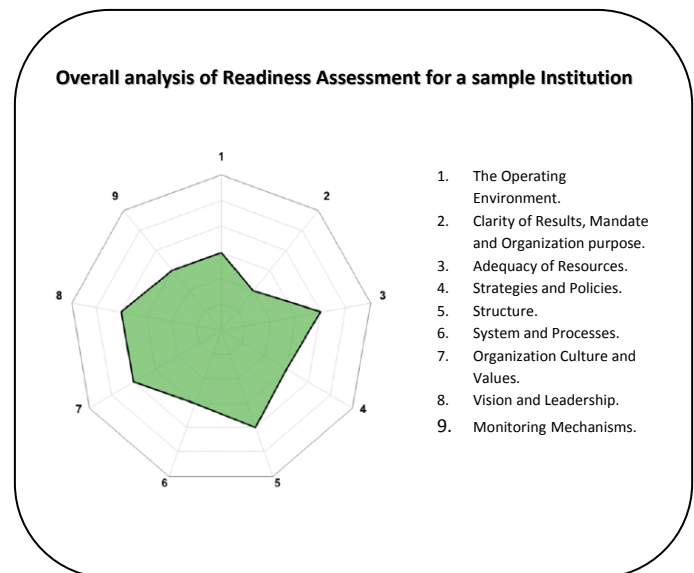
Overall analysis of Readiness Assessment for a sample Institution

1
2
3
4
5
6
7
8
9

1. The Operating Environment.
2. Clarity of Results, Mandate and Organization purpose.
3. Adequacy of Resources.
4. Strategies and Policies.
5. Structure.
6. System and Processes.
7. Organization Culture and Values.
8. Vision and Leadership.
9. Monitoring Mechanisms.